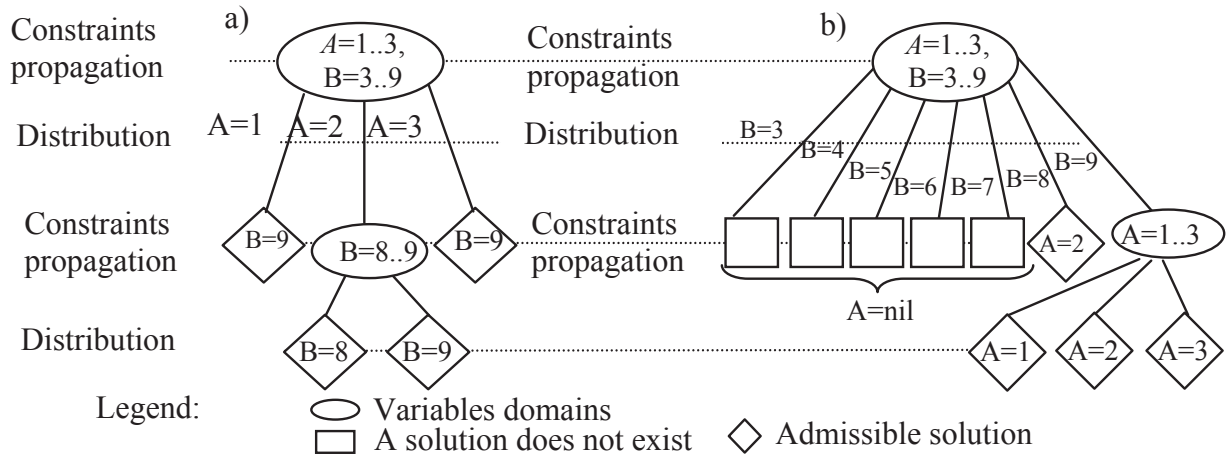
a)

Constraints propagation

$A$=1..3, B=3..9

Distribution

A=1 A=2 A=3

Constraints propagation

B=9 B=8..9 B=9

Distribution

B=8 B=9

b)

Constraints propagation

$A$=1..3, B=3..9

Distribution

B=3 B=4 B=5 B=6 B=7 B=8 B=9

Constraints propagation

A=2 A=1..3

A=nil

A=1 A=2 A=3

Legend: Variables domains

A solution does not exist

Admissible solution